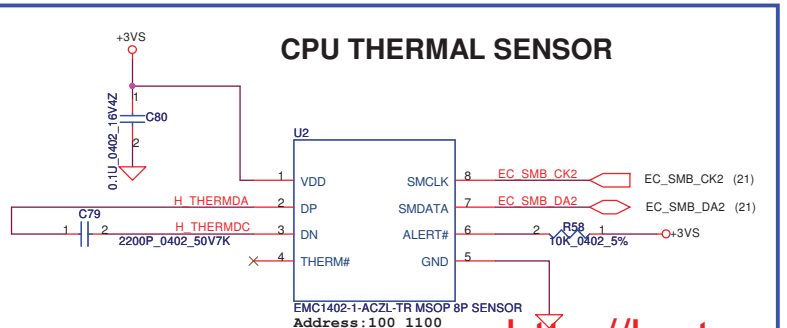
+3VS

CPU THERMAL SENSOR

1
C80
0.1U_0402_16V4Z
2

U2
1 VDD
2 DP
3 DN
4 THERM#
SMCLK 8
SMDATA 7
ALERT# 6
GND 5

H_THERMDA
H_THERMDC
C79
1 2
2200P_0402_50V7K

EC_SMB_CK2
EC_SMB_DA2
EC_SMB_CK2 (21)
EC_SMB_DA2 (21)
2 R58 1
10K_0402_5%
+3VS

EMC1402-1-ACZL-TR MSOP 8P SENSOR
Address:100 1100